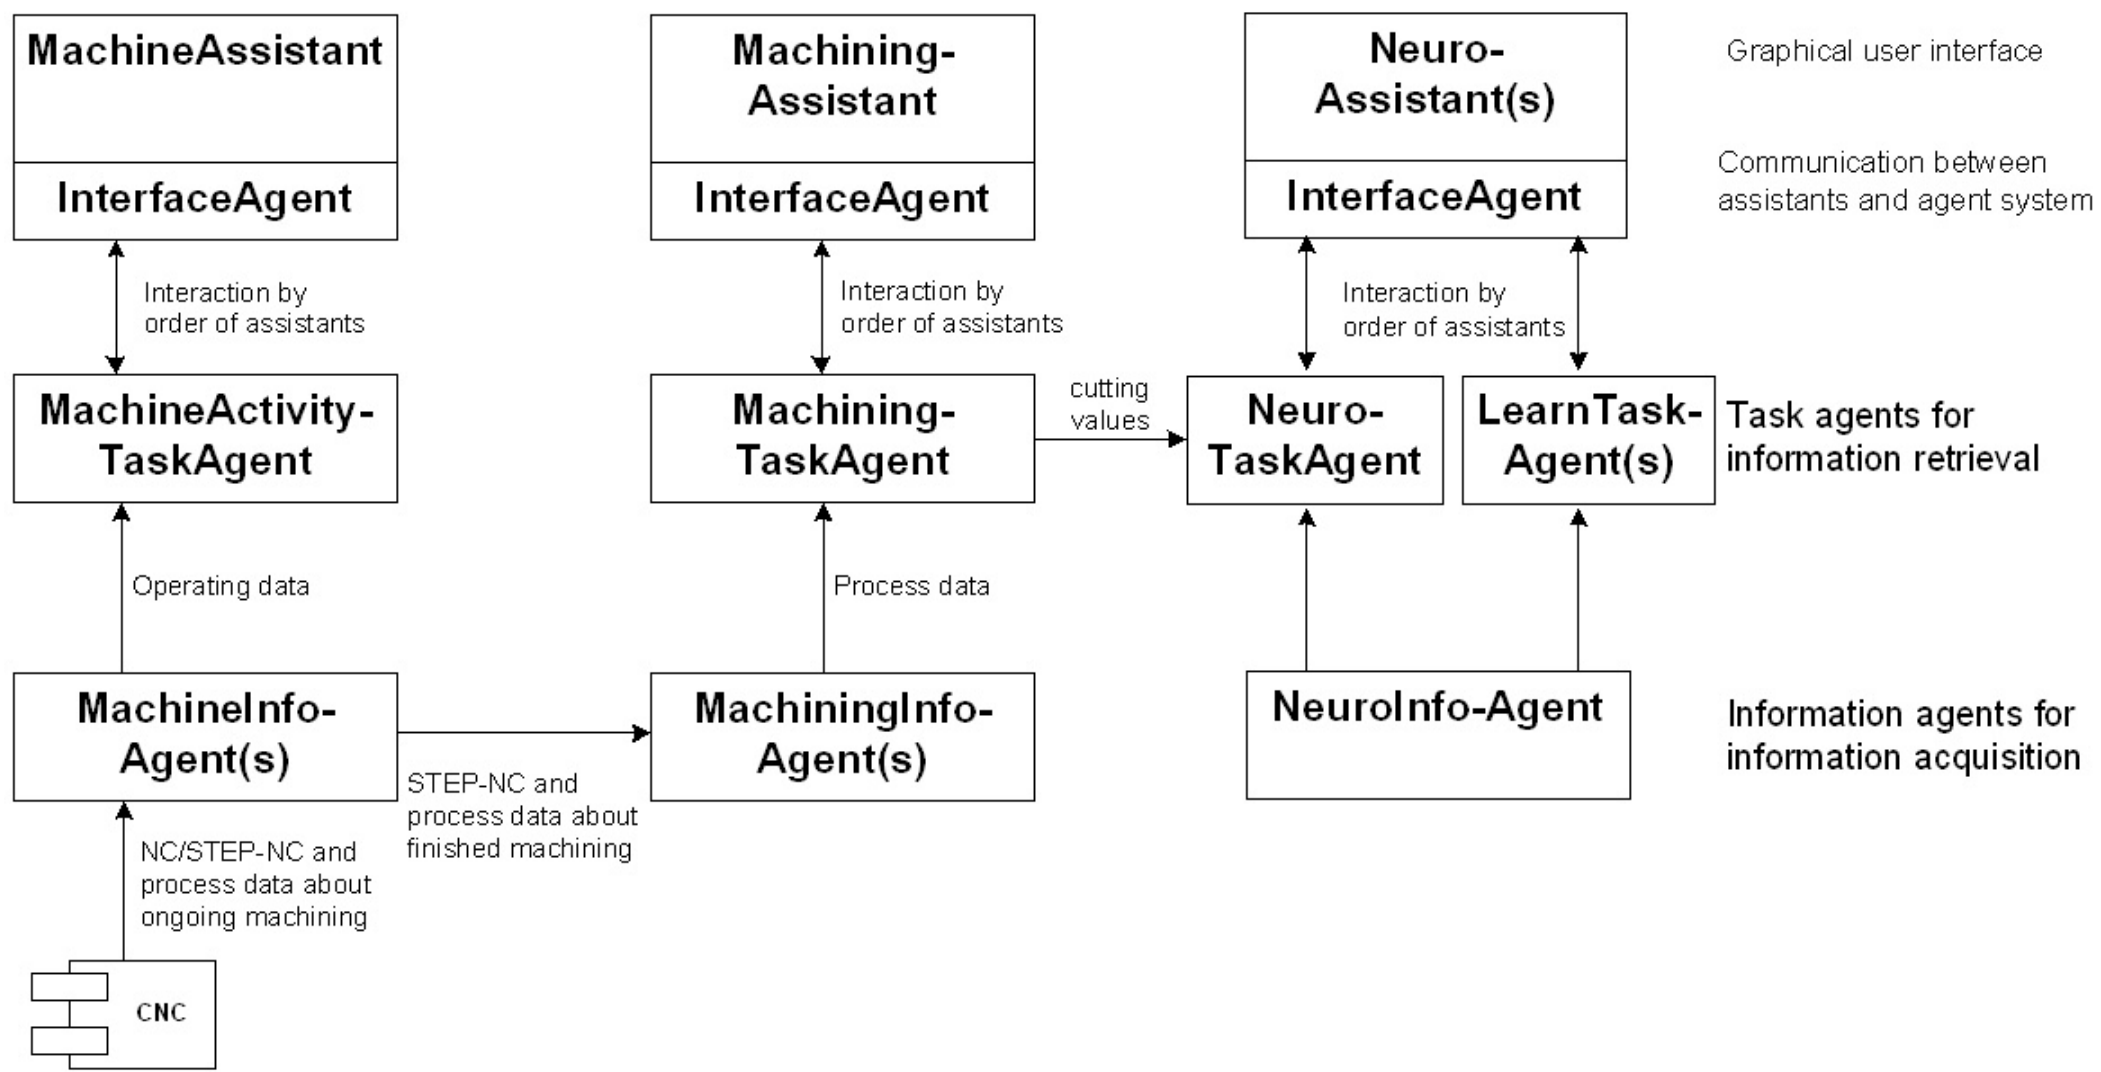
MachineAssistant

InterfaceAgent

Machining-Assistant

InterfaceAgent

Neuro-Assistant(s)

InterfaceAgent

Graphical user interface

Communication between assistants and agent system

Interaction by order of assistants

Interaction by order of assistants

Interaction by order of assistants

MachineActivity-TaskAgent

Machining-TaskAgent

cutting values

Neuro-TaskAgent

LearnTask-Agent(s)

Task agents for information retrieval

Operating data

Process data

MachineInfo-Agent(s)

MachiningInfo-Agent(s)

NeuroInfo-Agent

Information agents for information acquisition

STEP-NC and process data about finished machining

NC/STEP-NC and process data about ongoing machining

CNC